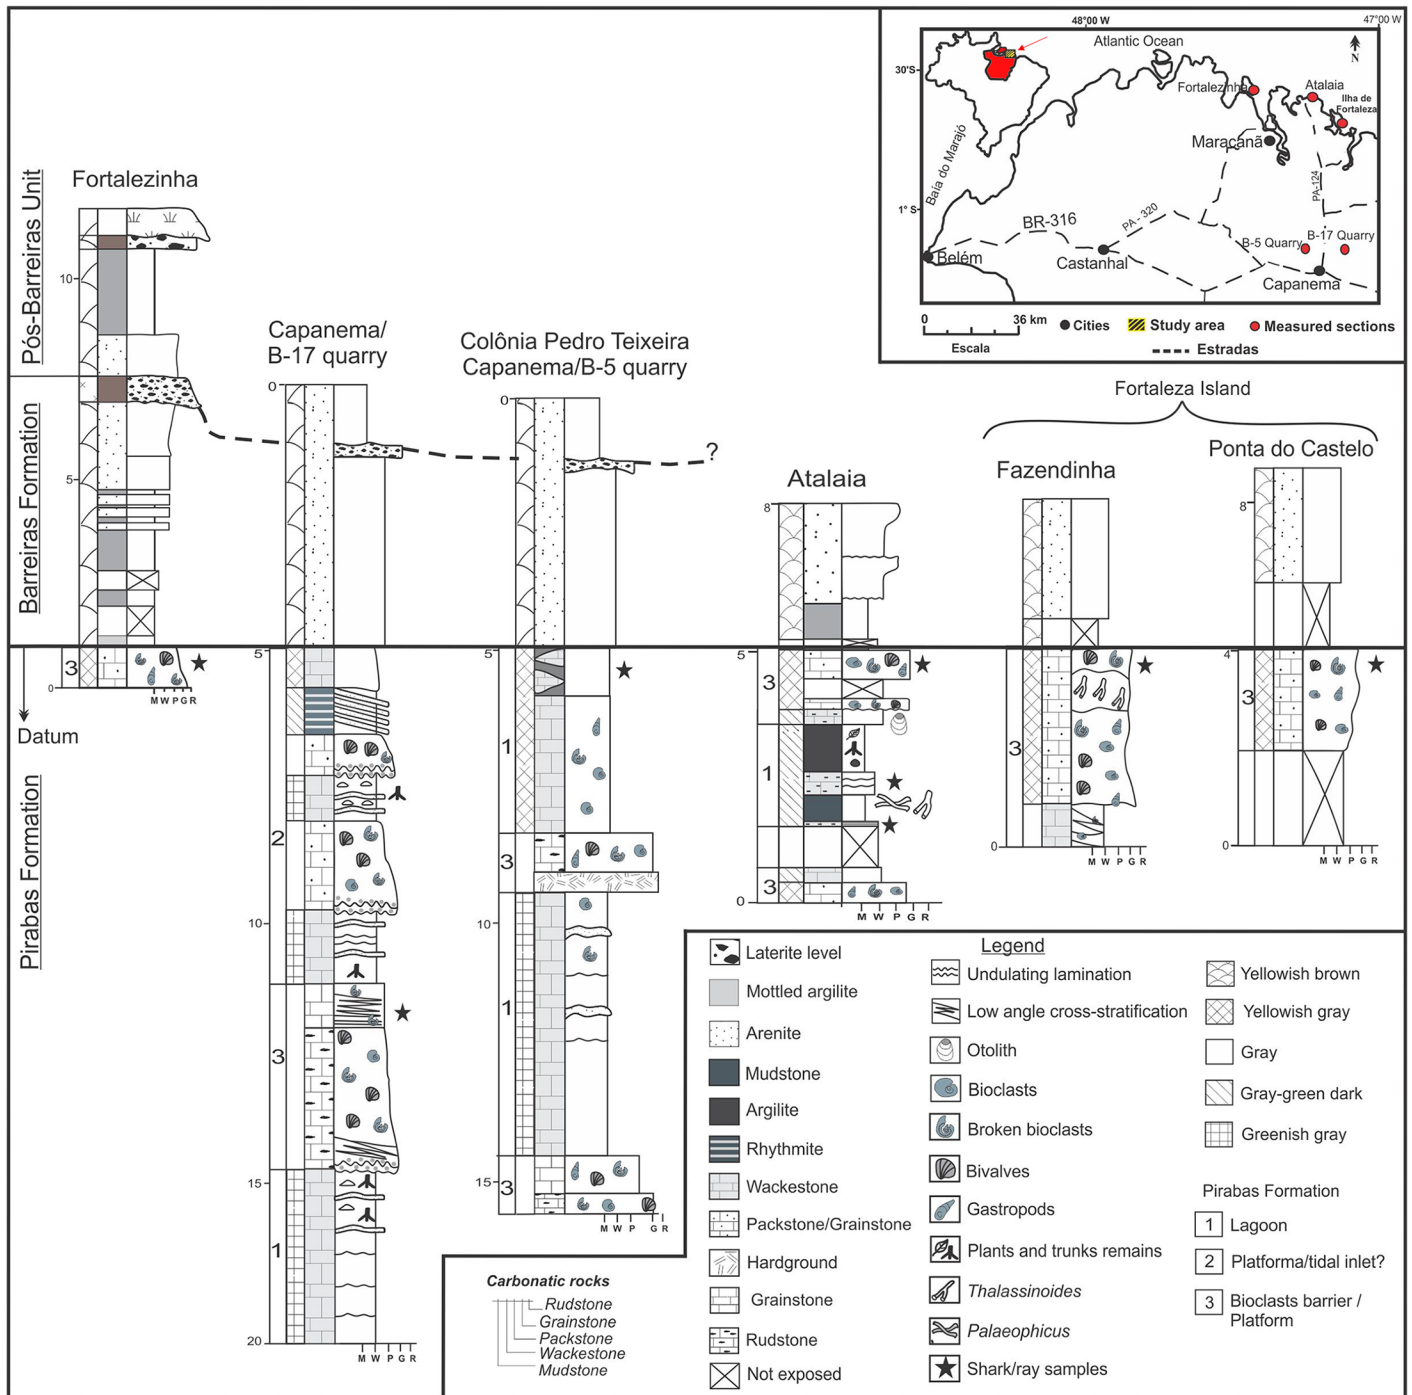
48°00 W
47°00 W
30'S
1° S
Atlantic Ocean
N
Fortalezinha
Atalaia
Ilha de Fortaleza
Maracanã
Baía do Marajó
PA-124
BR-316
PA - 320
B-5 Quarry
B-17 Quarry
Belém
Castanhal
Capanema
0
36 km
Escala
Cities
Study area
Measured sections
Estradas

Pós-Barreiras Unit
Barreiras Formation
Pirabas Formation

Fortalezinha
Capanema/ B-17 quarry
Colônia Pedro Teixeira Capanema/B-5 quarry
Atalaia
Fortaleza Island
Fazendinha
Ponta do Castelo

10
5
0
3
M W P G R
Datum
?
0
5
2
10
3
15
1
20
M W P G R
0
5
1
3
10
1
15
3
M W P G R
8
5
3
1
3
0
M W P G R
3
0
M W P G R
8
4
3
0
M W P G R

Carbonatic rocks
Rudstone
Grainstone
Packstone
Wackestone
Mudstone

Legend
Laterite level
Mottled argilite
Arenite
Mudstone
Argilite
Rhythmite
Wackestone
Packstone/Grainstone
Hardground
Grainstone
Rudstone
Not exposed
Undulating lamination
Low angle cross-stratification
Otolith
Bioclasts
Broken bioclasts
Bivalves
Gastropods
Plants and trunks remains
Thalassinoides
Palaeophicus
Shark/ray samples
Yellowish brown
Yellowish gray
Gray
Gray-green dark
Greenish gray
Pirabas Formation
1 Lagoon
2 Platforma/tidal inlet?
3 Bioclasts barrier / Platform